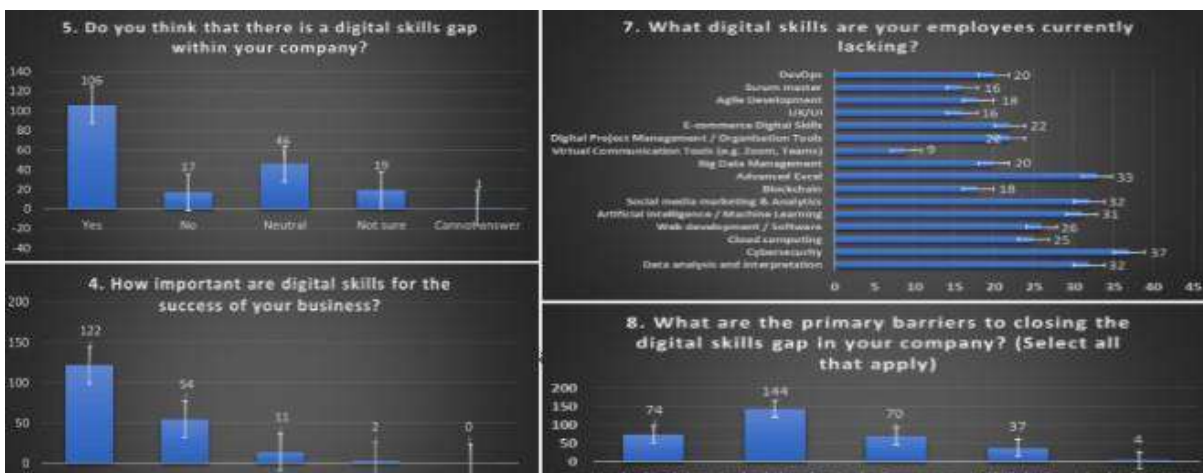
5. Do you think that there is a digital skills gap within your company?

140
120
100
80
60
40
20
0
-20
-40

106
17
46
19
2

Yes
No
Neutral
Not sure
Cannot answer

7. What digital skills are your employees currently lacking?

DevOps 20
Scrum master 16
Agile Development 18
UX/UI 16
E-commerce Digital Skills 22
Digital Project Management / Organisation Tools 20
Virtual Communication Tools (e.g. Zoom, Teams) 9
Big Data Management 20
Advanced Excel 33
Blockchain 18
Social media marketing & Analytics 32
Artificial Intelligence / Machine Learning 31
Web development / Software 26
Cloud computing 25
Cybersecurity 37
Data analysis and interpretation 32

0 5 10 15 20 25 30 35 40 45

4. How important are digital skills for the success of your business?

200
150
100
50
0

122
54
11
2
0

8. What are the primary barriers to closing the digital skills gap in your company? (Select all that apply)

200
150
100
50
0

74
144
70
37
4